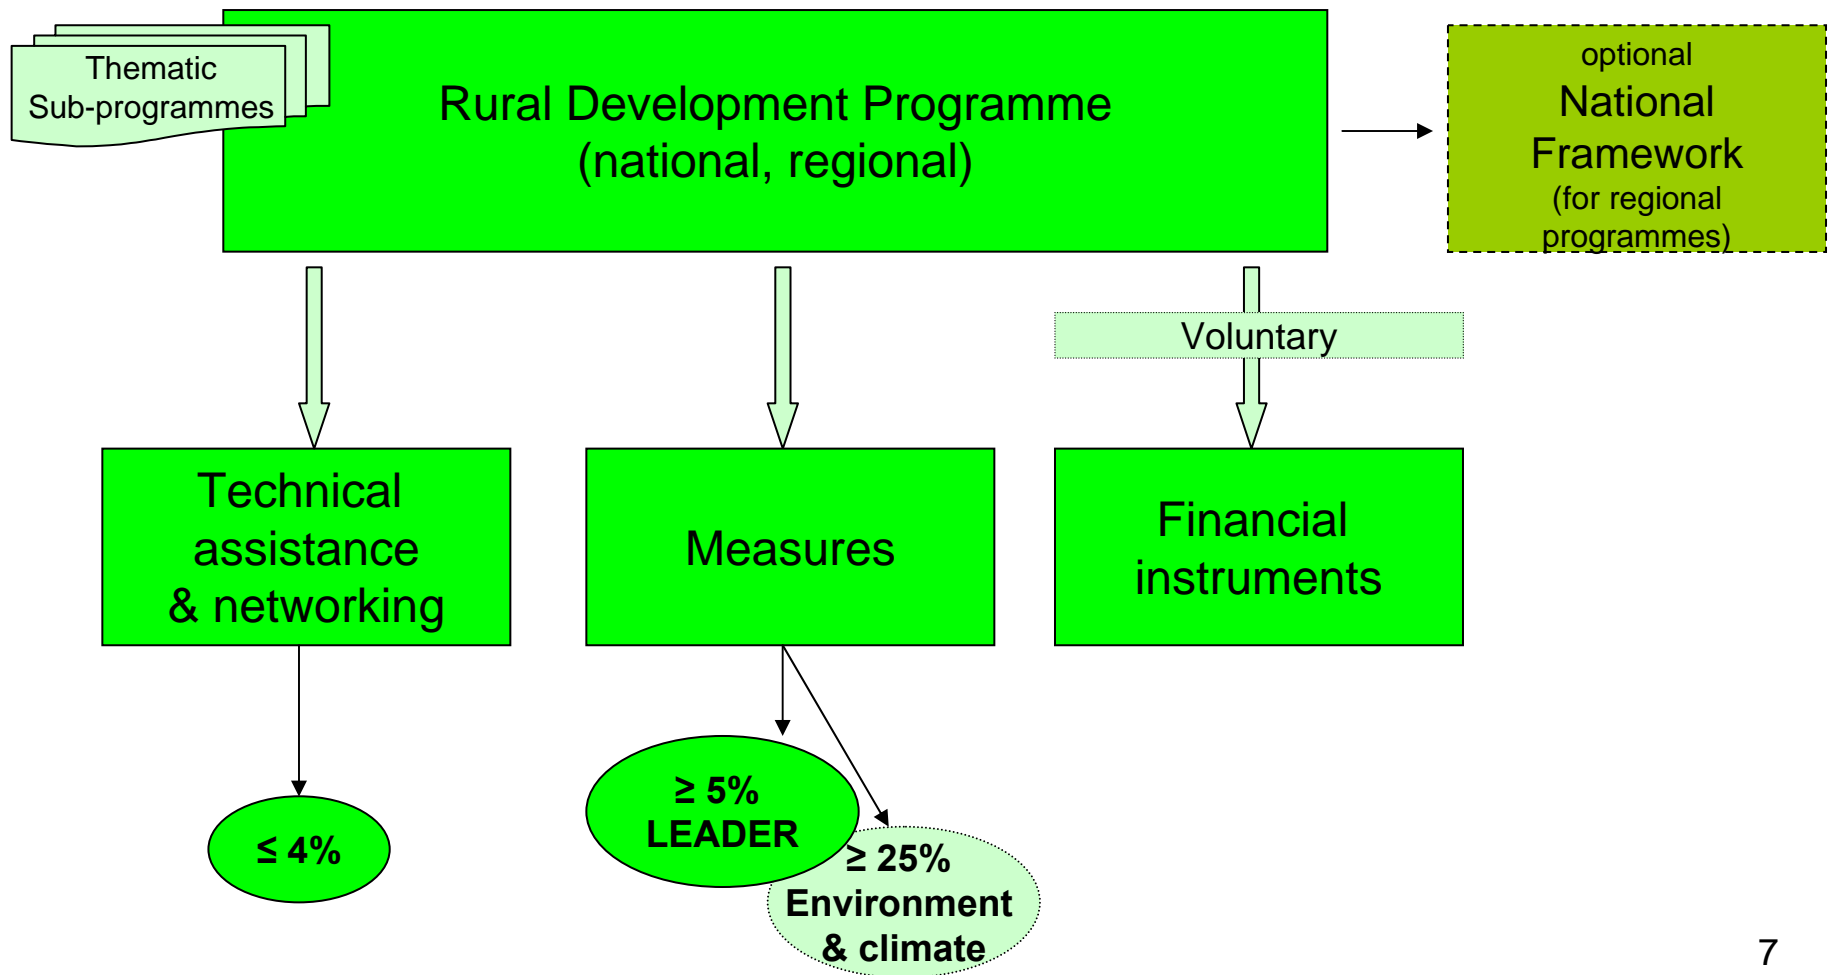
Thematic Sub-programmes

Rural Development Programme (national, regional)

optional National Framework (for regional programmes)

Voluntary

Technical assistance & networking

Measures

Financial instruments

$\leq$ 4%

$\geq$ 5% LEADER

$\geq$ 25% Environment & climate

7